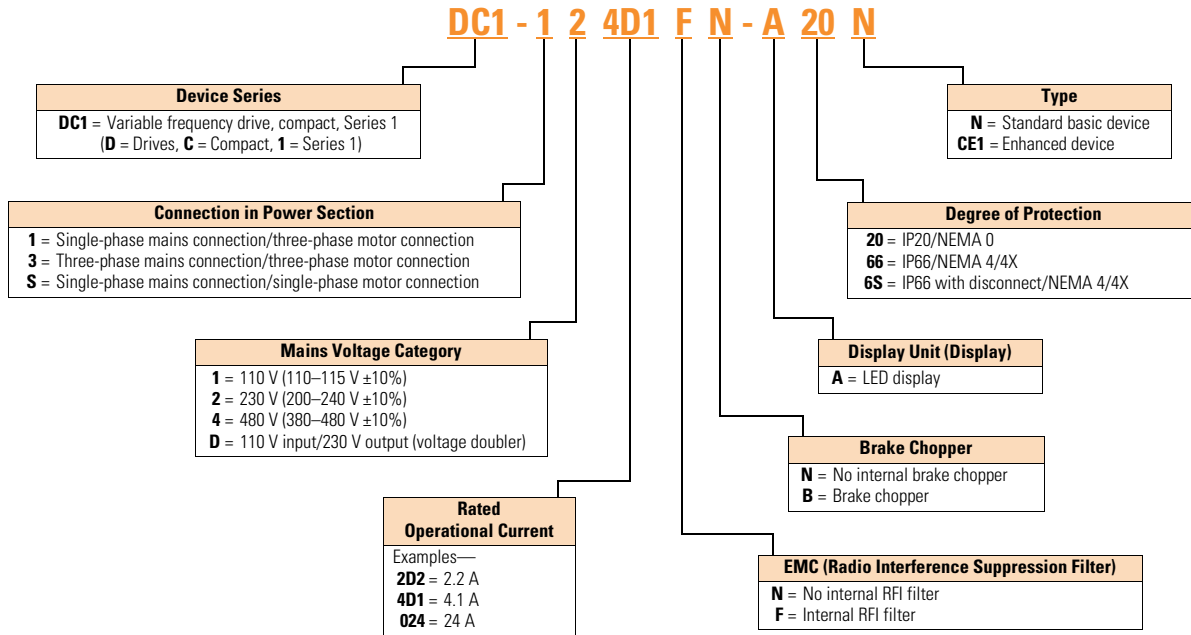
DC1 - 1 2 4D1 F N - A 20 N

Device Series
DC1 = Variable frequency drive, compact, Series 1
(D = Drives, C = Compact, 1 = Series 1)

Connection in Power Section
1 = Single-phase mains connection/three-phase motor connection
3 = Three-phase mains connection/three-phase motor connection
S = Single-phase mains connection/single-phase motor connection

Mains Voltage Category
1 = 110 V (110–115 V ±10%)
2 = 230 V (200–240 V ±10%)
4 = 480 V (380–480 V ±10%)
D = 110 V input/230 V output (voltage doubler)

Rated Operational Current
Examples—
2D2 = 2.2 A
4D1 = 4.1 A
024 = 24 A

Type
N = Standard basic device
CE1 = Enhanced device

Degree of Protection
20 = IP20/NEMA 0
66 = IP66/NEMA 4/4X
6S = IP66 with disconnect/NEMA 4/4X

Display Unit (Display)
A = LED display

Brake Chopper
N = No internal brake chopper
B = Brake chopper

EMC (Radio Interference Suppression Filter)
N = No internal RFI filter
F = Internal RFI filter